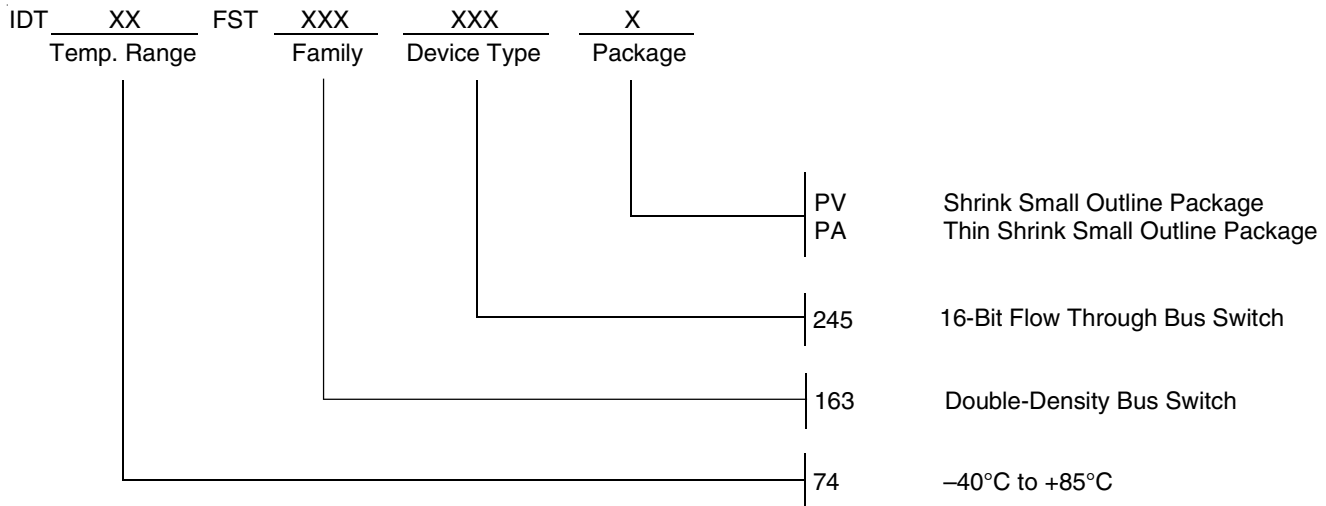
IDT XX FST XXX XXX X
Temp. Range Family Device Type Package

PV Shrink Small Outline Package
PA Thin Shrink Small Outline Package

245 16-Bit Flow Through Bus Switch

163 Double-Density Bus Switch

74 –40°C to +85°C